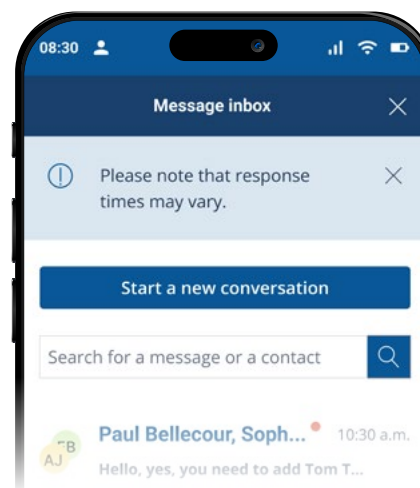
08:30

Message inbox

Please note that response times may vary.

Start a new conversation

Search for a message or a contact

FB
AJ
Paul Bellecour, Soph... 10:30 a.m.
Hello, yes, you need to add Tom T...